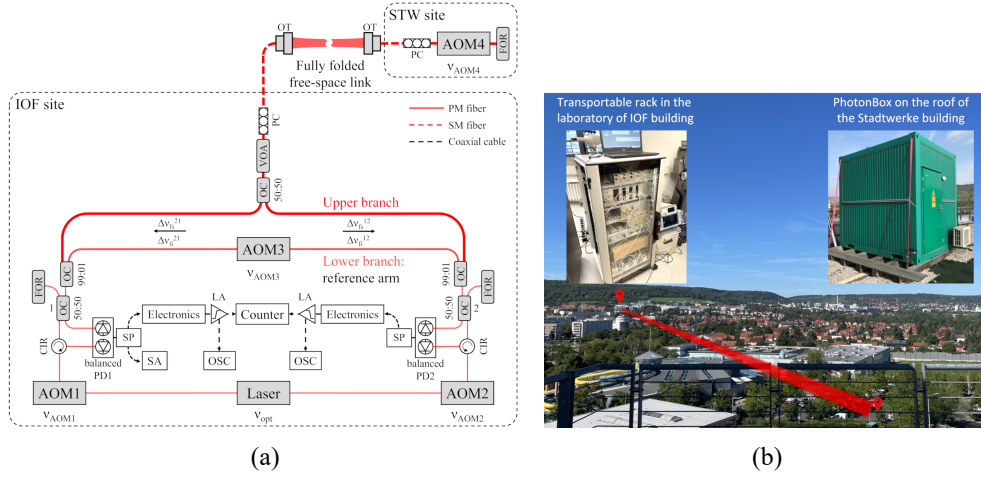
STW site

OT

OT

PC

AOM4

FOR

$\nu_{AOM4}$

Fully folded free-space link

IOF site

PM fiber

SM fiber

Coaxial cable

PC

VOA

OC

50:50

Upper branch

$\Delta\nu_{fs}^{21}$

$\Delta\nu_{fi}^{21}$

AOM3

$\Delta\nu_{fs}^{12}$

$\Delta\nu_{fi}^{12}$

$\nu_{AOM3}$

Lower branch: reference arm

FOR

OC

99:01

OC

50:50

1

99:01

OC

50:50

OC

2

FOR

CIR

balanced PD1

SP

SA

Electronics

LA

Counter

LA

Electronics

OSC

OSC

SP

balanced PD2

CIR

AOM1

$\nu_{AOM1}$

Laser

$\nu_{opt}$

AOM2

$\nu_{AOM2}$

(a)

Transportable rack in the laboratory of IOF building

PhotonBox on the roof of the Stadtwerke building

(b)